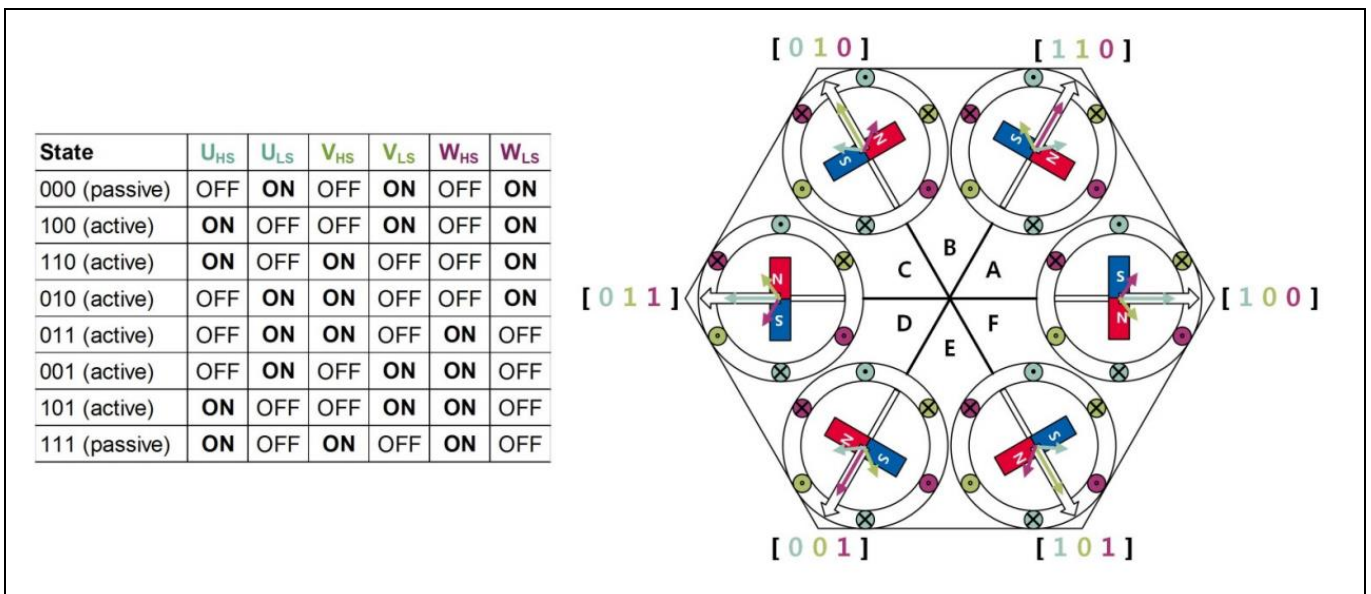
| State | $U_{HS}$ | $U_{LS}$ | $V_{HS}$ | $V_{LS}$ | $W_{HS}$ | $W_{LS}$ |
|---|---|---|---|---|---|---|
| 000 (passive) | OFF | ON | OFF | ON | OFF | ON |
| 100 (active) | ON | OFF | OFF | ON | OFF | ON |
| 110 (active) | ON | OFF | ON | OFF | OFF | ON |
| 010 (active) | OFF | ON | ON | OFF | OFF | ON |
| 011 (active) | OFF | ON | ON | OFF | ON | OFF |
| 001 (active) | OFF | ON | OFF | ON | ON | OFF |
| 101 (active) | ON | OFF | OFF | ON | ON | OFF |
| 111 (passive) | ON | OFF | ON | OFF | ON | OFF |

[ 0 1 0 ]
[ 1 1 0 ]
[ 0 1 1 ]
[ 1 0 0 ]
[ 0 0 1 ]
[ 1 0 1 ]

B
A
C
D
F
E

S N
S N
N S
S N
N S
N S